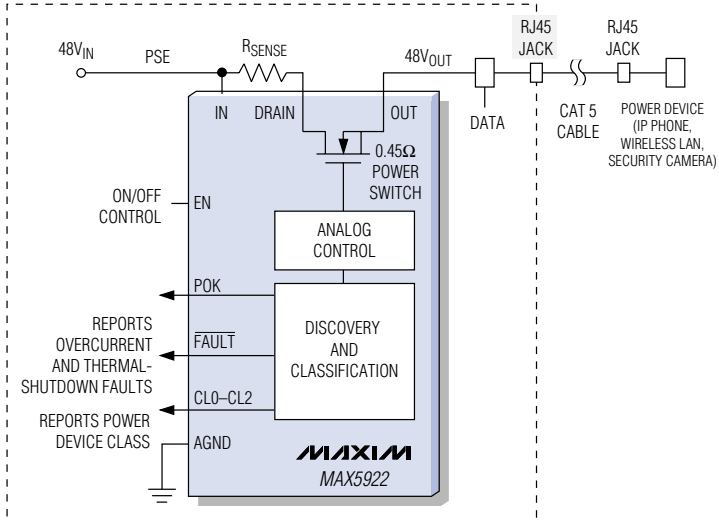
$48V_{IN}$

PSE

$R_{SENSE}$

$48V_{OUT}$

RJ45 JACK

RJ45 JACK

IN

DRAIN

OUT

DATA

CAT 5 CABLE

POWER DEVICE (IP PHONE, WIRELESS LAN, SECURITY CAMERA)

0.45Ω POWER SWITCH

ON/OFF CONTROL

EN

ANALOG CONTROL

POK

REPORTS OVERCURRENT AND THERMAL-SHUTDOWN FAULTS

$\overline{FAULT}$

DISCOVERY AND CLASSIFICATION

CL0–CL2

REPORTS POWER DEVICE CLASS

AGND

MAXIM

MAX5922